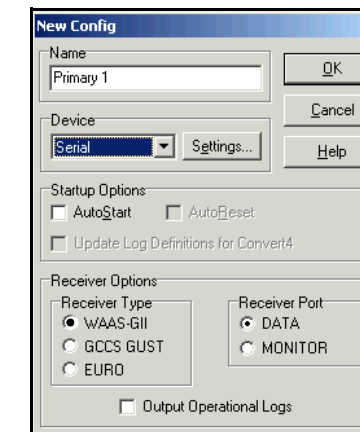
New Config

Name
Primary 1

OK

Cancel

Device
Serial
Settings...

Help

Startup Options
AutoStart
AutoReset
Update Log Definitions for Convert4

Receiver Options
Receiver Type
WAAS-GII
GCCS GUST
EURO

Receiver Port
DATA
MONITOR

Output Operational Logs